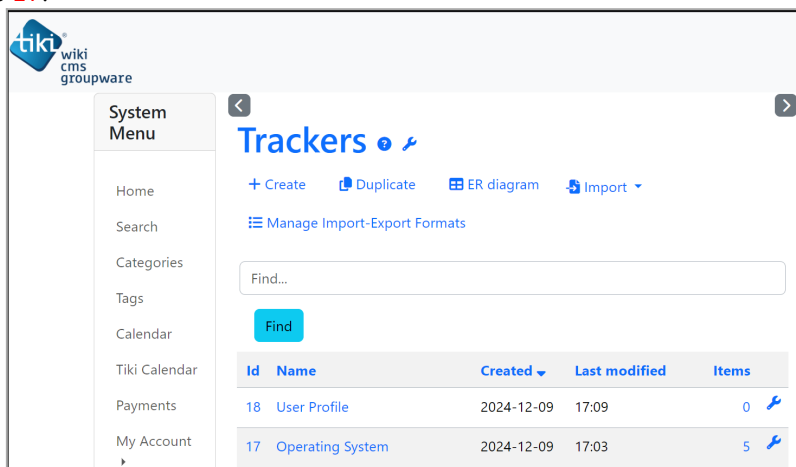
tiki® wiki cms groupware

System Menu

Home

Search

Categories

Tags

Calendar

Tiki Calendar

Payments

My Account

Trackers

+ Create Duplicate ER diagram Import

Manage Import-Export Formats

Find...

Find

| Id | Name | Created | Last modified | Items |
|---|---|---|---|---|
| 18 | User Profile | 2024-12-09 | 17:09 | 0 |
| 17 | Operating System | 2024-12-09 | 17:03 | 5 |